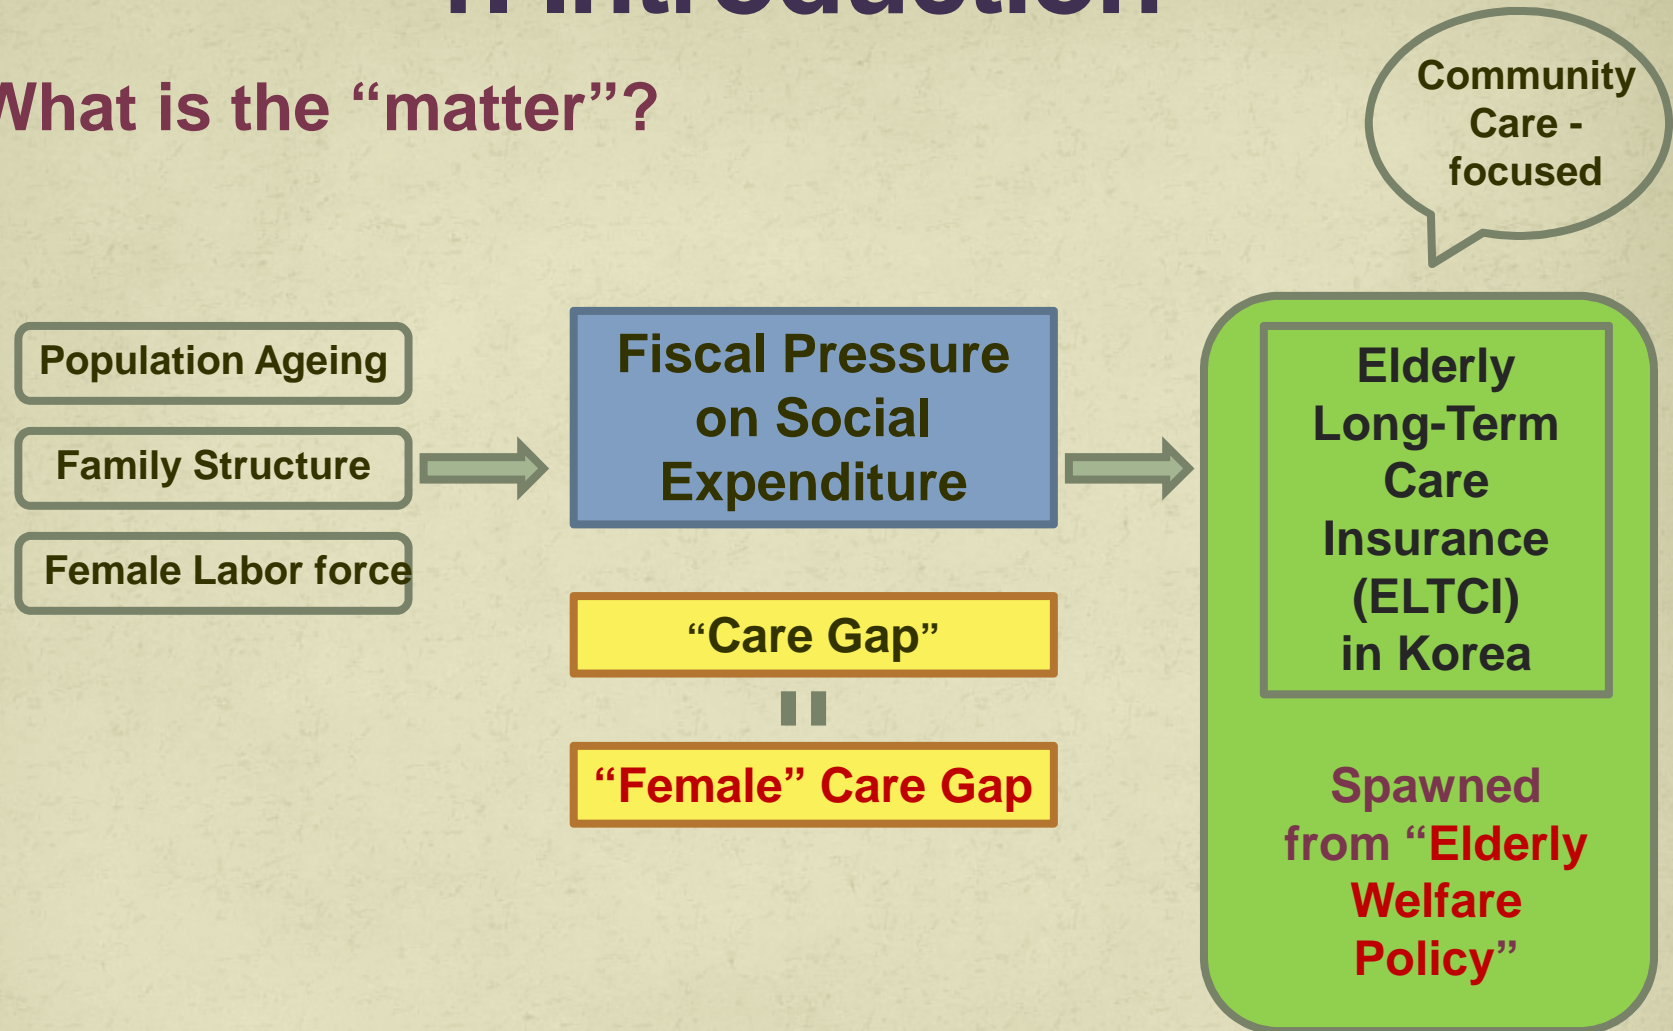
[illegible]

What is the “matter”?

Community Care - focused

Population Ageing

Family Structure

Female Labor force

Fiscal Pressure on Social Expenditure

“Care Gap”

=

“Female” Care Gap

Elderly Long-Term Care Insurance (ELTCI) in Korea

Spawned from “Elderly Welfare Policy”